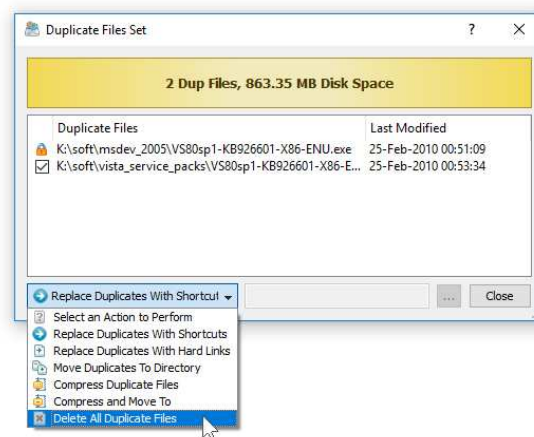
Duplicate Files Set

?

2 Dup Files, 863.35 MB Disk Space

| Duplicate Files | Last Modified |
|---|---|
| K:\soft\msdev_2005\VS80sp1-KB926601-X86-ENU.exe | 25-Feb-2010 00:51:09 |
| K:\soft\vista_service_packs\VS80sp1-KB926601-X86-E... | 25-Feb-2010 00:53:34 |

Replace Duplicates With Shortcut

...

Close

Select an Action to Perform
Replace Duplicates With Shortcuts
Replace Duplicates With Hard Links
Move Duplicates To Directory
Compress Duplicate Files
Compress and Move To
Delete All Duplicate Files